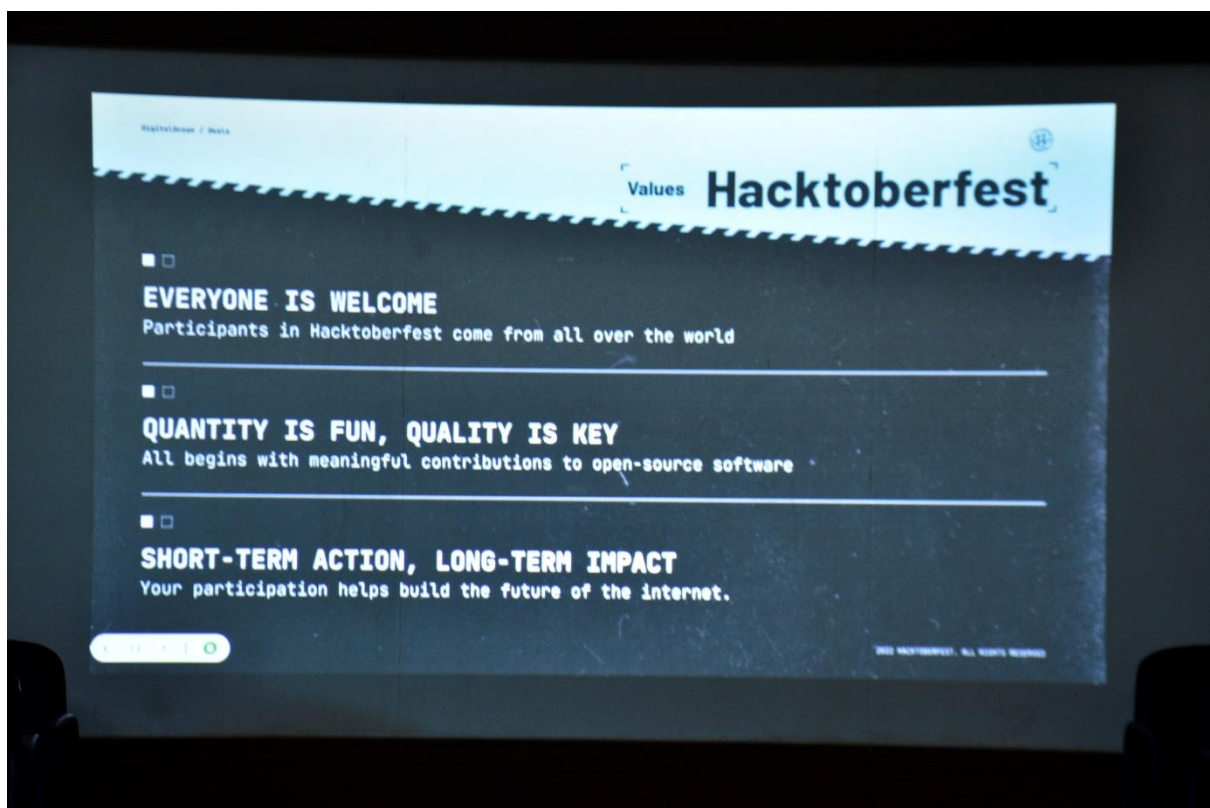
DigitalOcean / Deals

Values Hacktoberfest

EVERYONE IS WELCOME
Participants in Hacktoberfest come from all over the world

QUANTITY IS FUN, QUALITY IS KEY
All begins with meaningful contributions to open-source software

SHORT-TERM ACTION, LONG-TERM IMPACT
Your participation helps build the future of the internet.

2022 HACKTOBERFEST. ALL RIGHTS RESERVED